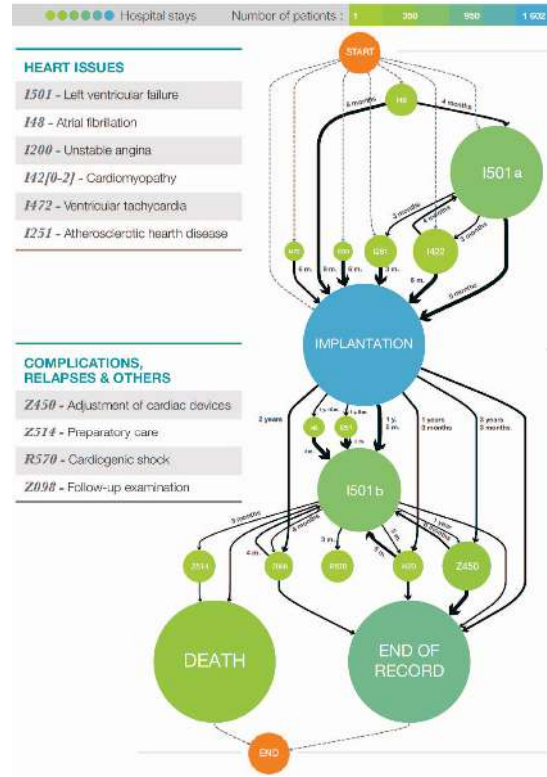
Hospital stays Number of patients : 1 350 950 1 602

HEART ISSUES

I501 - Left ventricular failure

I48 - Atrial fibrillation

I200 - Unstable angina

I42[0-2] - Cardiomyopathy

I472 - Ventricular tachycardia

I251 - Atherosclerotic hearth disease

COMPLICATIONS, RELAPSES & OTHERS

Z450 - Adjustment of cardiac devices

Z514 - Preparatory care

R570 - Cardiogenic shock

Z098 - Follow-up examination

START

I48

6 months

4 months

I501 a

3 months

4 months

2 months

I472

I200

I251

I422

4 m.

8 m.

6 m.

3 m.

6 m.

6 months

IMPLANTATION

2 years

I48

I251

1 y.

3 m.

1 years

3 months

3 years

3 months

I501 b

3 months

4 m.

6 months

3 m.

1 year

Z514

Z098

R570

I420

Z450

DEATH

END OF RECORD

END